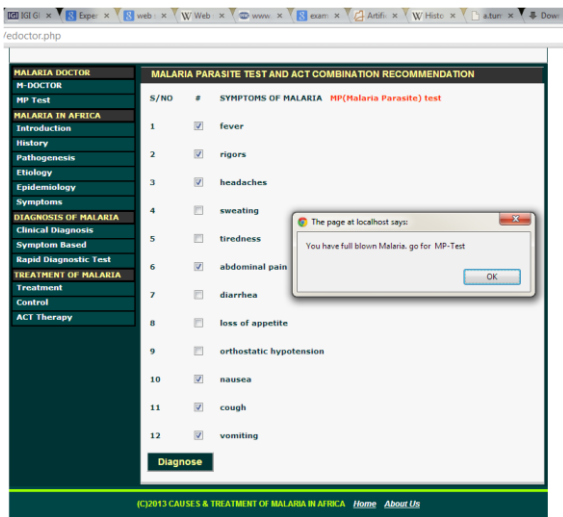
IGI Gl × Expe × web × Web × www × exam × Artifi × Histo × a.tun × Dow

/edoctor.php

MALARIA DOCTOR
M-DOCTOR
MP Test
MALARIA IN AFRICA
Introduction
History
Pathogenesis
Etiology
Epidemiology
Symptoms
DIAGNOSIS OF MALARIA
Clinical Diagnosis
Symptom Based
Rapid Diagnostic Test
TREATMENT OF MALARIA
Treatment
Control
ACT Therapy

MALARIA PARASITE TEST AND ACT COMBINATION RECOMMENDATION

| S/NO | # | SYMPTOMS OF MALARIA MP(Malaria Parasite) test |
|---|---|---|
| 1 | ☑ | fever |
| 2 | ☑ | rigors |
| 3 | ☑ | headaches |
| 4 | ☐ | sweating |
| 5 | ☐ | tiredness |
| 6 | ☑ | abdominal pain |
| 7 | ☐ | diarrhea |
| 8 | ☐ | loss of appetite |
| 9 | ☐ | orthostatic hypotension |
| 10 | ☑ | nausea |
| 11 | ☑ | cough |
| 12 | ☑ | vomiting |

Diagnose

The page at localhost says:
You have full blown Malaria, go for MP-Test
OK

(C)2013 CAUSES & TREATMENT OF MALARIA IN AFRICA Home About Us